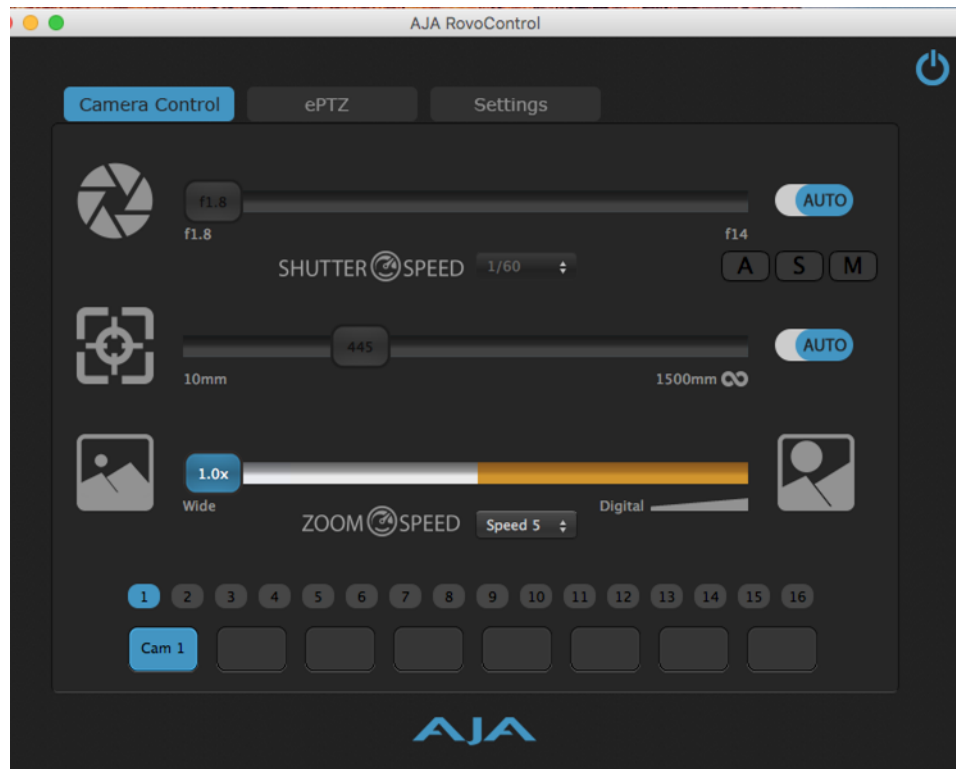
AJA RovoControl

Camera Control
ePTZ
Settings

f1.8
f1.8
f14
AUTO
SHUTTER SPEED
1/60
A
S
M

445
AUTO
10mm
1500mm

1.0x
Wide
Digital
ZOOM SPEED
Speed 5

1
2
3
4
5
6
7
8
9
10
11
12
13
14
15
16

Cam 1

AJA